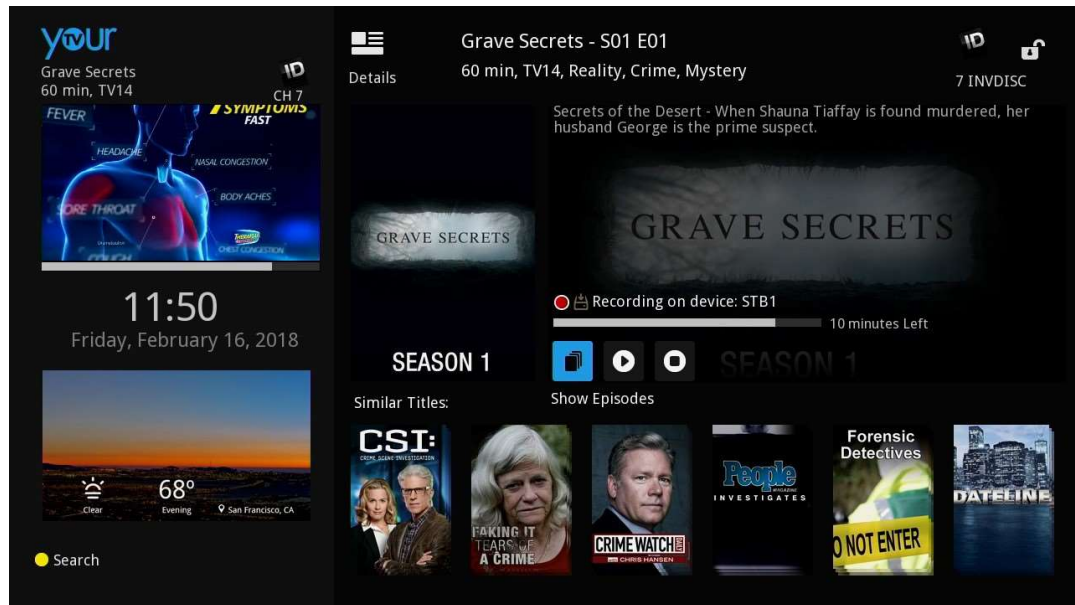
your
Grave Secrets
60 min, TV14
ID
CH 7

FEVER
7 SYMPTOMS FAST
HEADACHE
NASAL CONGESTION
BODY ACHES
SORE THROAT
CHEST CONGESTION
COUGH

11:50
Friday, February 16, 2018

Clear
68°
Evening
San Francisco, CA

Search

Details

Grave Secrets - S01 E01
60 min, TV14, Reality, Crime, Mystery

ID
7 INVDISC

Secrets of the Desert - When Shauna Tiaffay is found murdered, her husband George is the prime suspect.

GRAVE SECRETS
SEASON 1

GRAVE SECRETS

Recording on device: STB1
10 minutes Left

SEASON 1

Show Episodes

Similar Titles:

CSI:
CRIME SCENE INVESTIGATION

FAKING IT
TEARS OF A CRIME

CRIME WATCH
CHRIS HANSEN

People
MAGAZINE
INVESTIGATES

Forensic Detectives
DO NOT ENTER

DATELINE